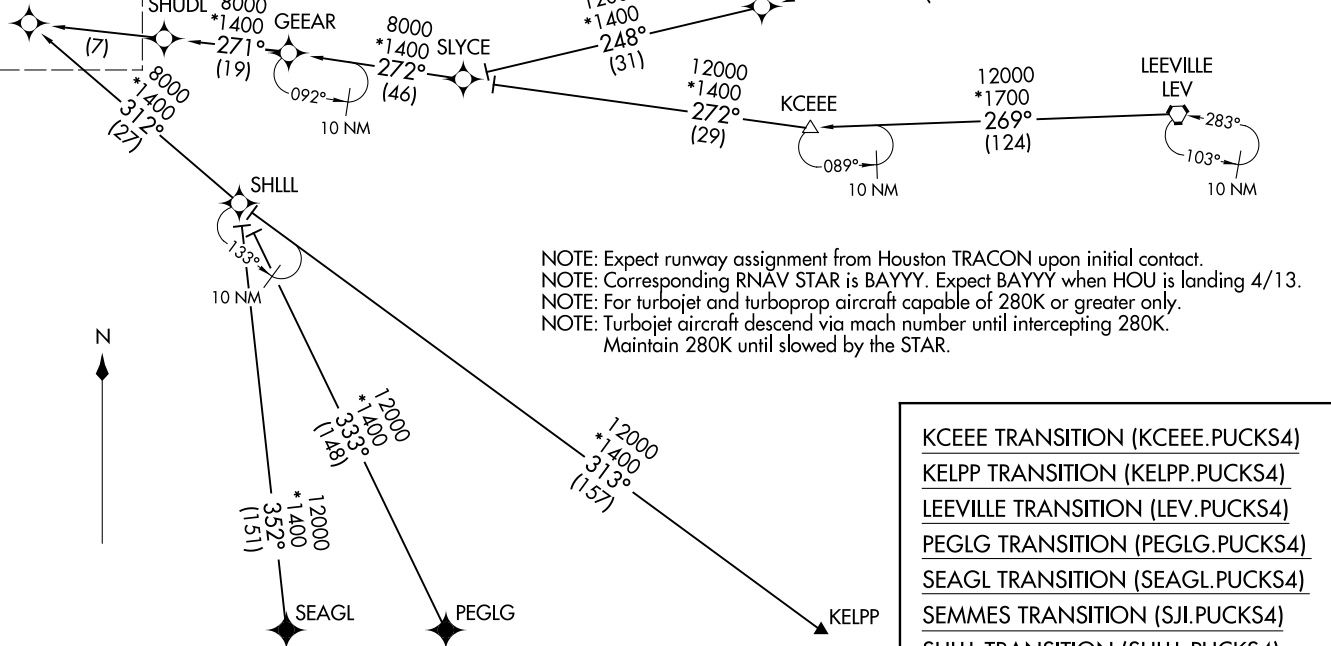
SHUDL 8000
*1400
271°
(19)
(7)
GEAR
8000
*1400
272°
(46)
092°
10 NM
SLYCE
*1400
248°
(31)
12000
*1400
272°
(29)
KCEEE
089°
10 NM
12000
*1700
269°
(124)
LEEVILLE
LEV
283°
103°
10 NM
8000
*1400
312°
(27)
SHLLL
133°
10 NM

NOTE: Expect runway assignment from Houston TRACON upon initial contact.
NOTE: Corresponding RNAV STAR is BAYYY. Expect BAYYY when HOU is landing 4/13.
NOTE: For turbojet and turboprop aircraft capable of 280K or greater only.
NOTE: Turbojet aircraft descend via mach number until intercepting 280K. Maintain 280K until slowed by the STAR.

N

12000
*1400
333°
(148)
12000
*1400
313°
(157)
12000
*1400
352°
(151)
SEAGL
PEGLG
KELPP

KCEEE TRANSITION (KCEEE.PUCKS4)
KELPP TRANSITION (KELPP.PUCKS4)
LEEVILLE TRANSITION (LEV.PUCKS4)
PEGLG TRANSITION (PEGLG.PUCKS4)
SEAGL TRANSITION (SEAGL.PUCKS4)
SEMMES TRANSITION (SJI.PUCKS4)
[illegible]